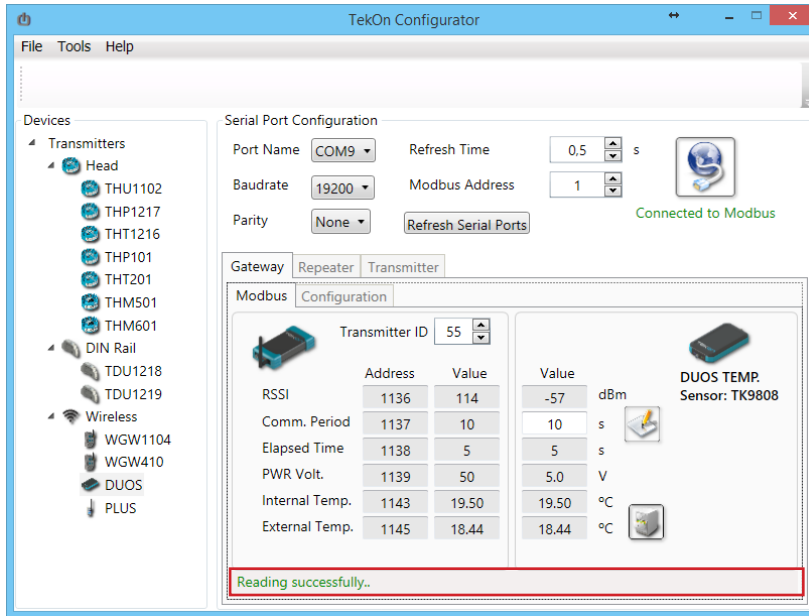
TekOn Configurator

File Tools Help

Devices
Transmitters
Head
THU1102
THP1217
THT1216
THP101
THT201
THM501
THM601
DIN Rail
TDU1218
TDU1219
Wireless
WGW1104
WGW410
DUOS
PLUS

Serial Port Configuration
Port Name COM9
Baudrate 19200
Parity None
Refresh Time 0,5 s
Modbus Address 1
Refresh Serial Ports
Connected to Modbus

Gateway Repeater Transmitter
Modbus Configuration

Transmitter ID 55

| | Address | Value | Value | |
|---|---|---|---|---|
| RSSI | 1136 | 114 | -57 | dBm |
| Comm. Period | 1137 | 10 | 10 | s |
| Elapsed Time | 1138 | 5 | 5 | s |
| PWR Volt. | 1139 | 50 | 5.0 | V |
| Internal Temp. | 1143 | 19.50 | 19.50 | ºC |
| External Temp. | 1145 | 18.44 | 18.44 | ºC |

DUOS TEMP.
Sensor: TK9808

Reading successfully..